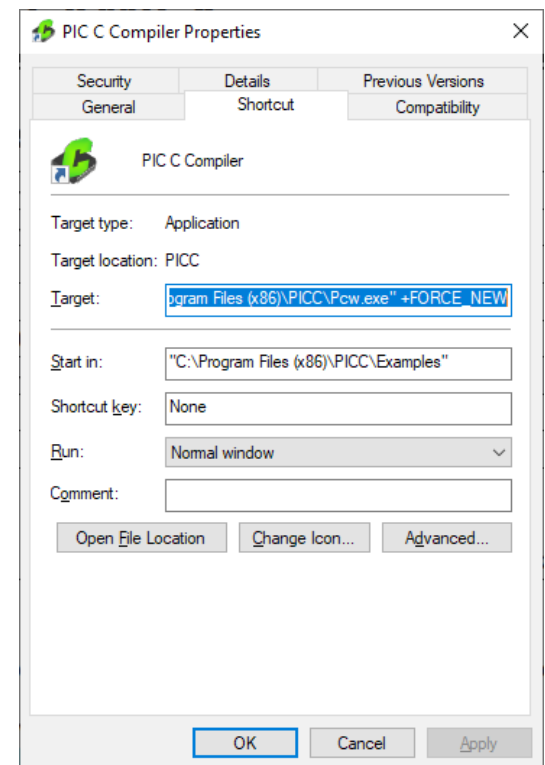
PIC C Compiler Properties

Security
Details
Previous Versions
General
Shortcut
Compatibility

PIC C Compiler

Target type: Application

Target location: PICC

Target: ogram Files (x86)\PICC\Pcw.exe" +FORCE_NEW

Start in: "C:\Program Files (x86)\PICC\Examples"

Shortcut key: None

Run: Normal window

Comment:

Open File Location
Change Icon...
Advanced...

OK
Cancel
Apply